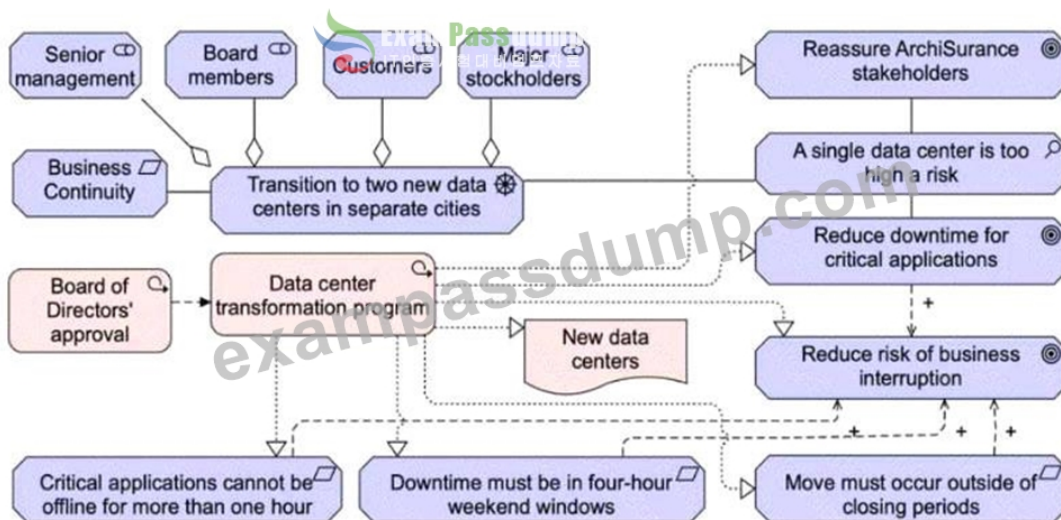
Senior management

Board members

Customers

Major stockholders

Reassure ArchiSurance stakeholders

A single data center is too high a risk

Business Continuity

Transition to two new data centers in separate cities

Reduce downtime for critical applications

Board of Directors' approval

Data center transformation program

New data centers

Reduce risk of business interruption

+

+

+

+

Critical applications cannot be offline for more than one hour

Downtime must be in four-hour weekend windows

Move must occur outside of closing periods

examPassdump.com